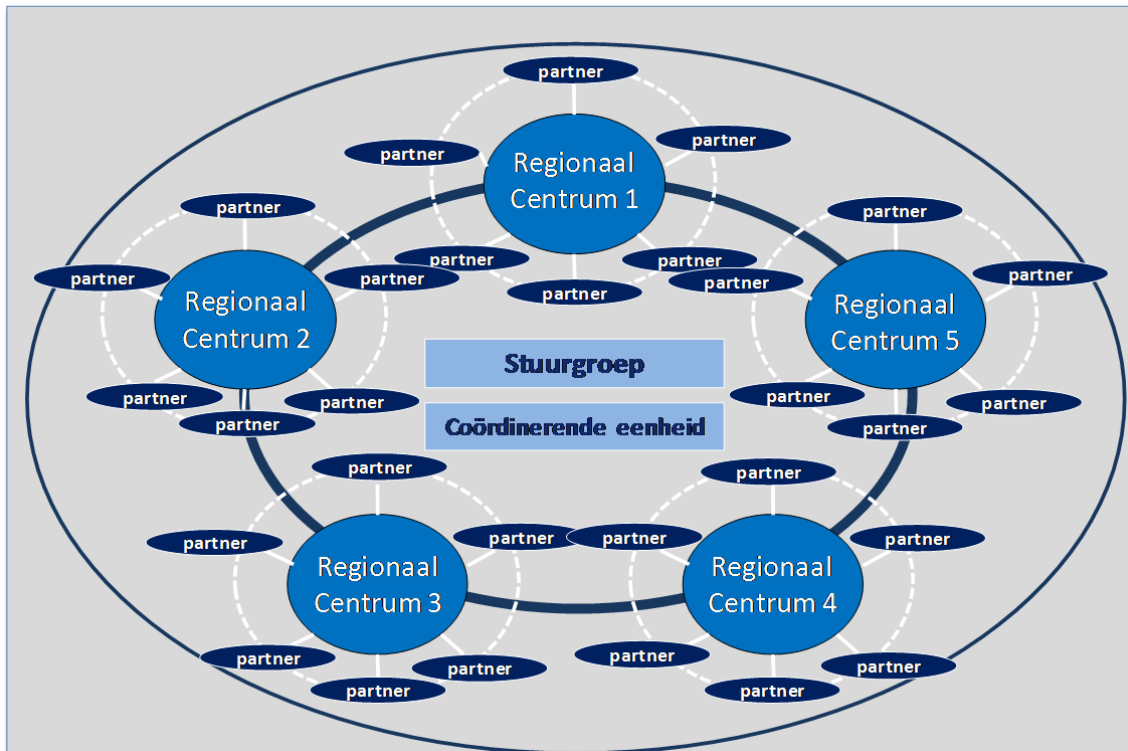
partner

partner

partner

Regionaal Centrum 1

partner

partner

partner

partner

partner

partner

partner

Regionaal Centrum 2

partner

partner

partner

partner

partner

partner

Regionaal Centrum 5

partner

partner

partner

Stuurgroep

Coördinerende eenheid

partner

partner

partner

partner

partner

partner

Regionaal Centrum 3

Regionaal Centrum 4

partner

partner

partner

partner

partner

partner